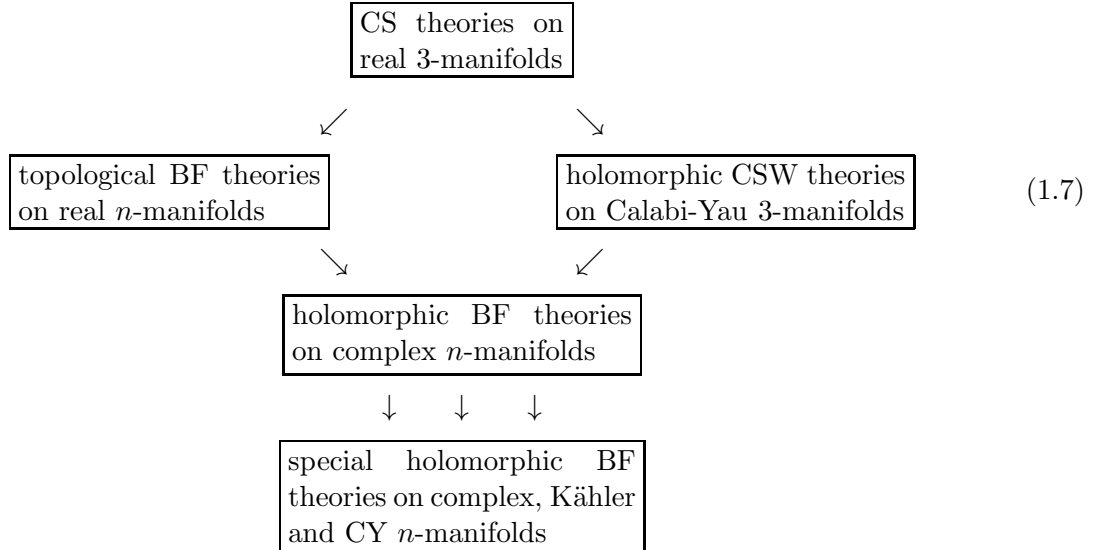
CS theories on real 3-manifolds

$\swarrow$ $\searrow$

topological BF theories on real $n$-manifolds

holomorphic CSW theories on Calabi-Yau 3-manifolds

(1.7)

$\searrow$ $\swarrow$

holomorphic BF theories on complex $n$-manifolds

$\downarrow$ $\downarrow$ $\downarrow$

special holomorphic BF theories on complex, Kähler and CY $n$-manifolds